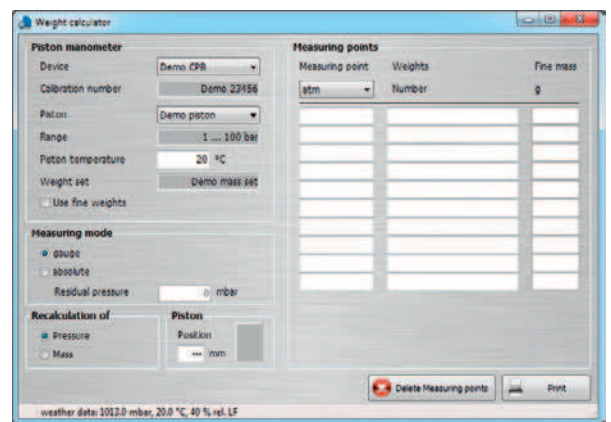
Weight calculator

Piston manometer

Device Demo CPB

Calibration number Demo 23156

Piston Demo piston

Range 1 ... 100 bar

Piston temperature 20 °C

Weight set Demo mass set

Use fine weights

Measuring mode

gauge

absolute

Residual pressure 0 mbar

Recalculation of

Pressure

Mass

Piston

Position

--- mm

Measuring points

Measuring point Weights Fine mass

atm Number g

Delete Measuring points

Print

weather data: 1013.0 mbar, 20.0 °C, 40 % rel. LF